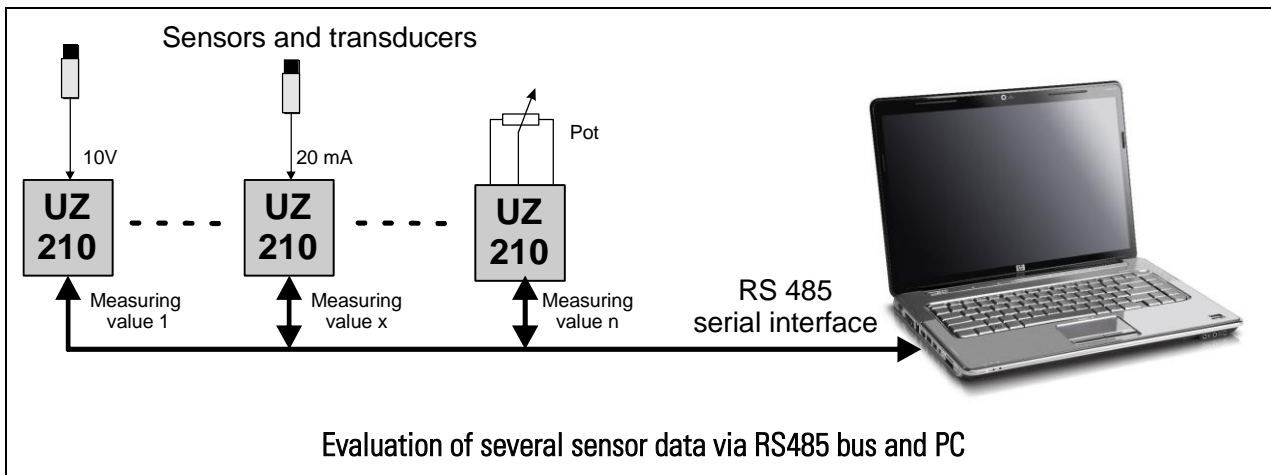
Sensors and transducers

10V

20 mA

Pot

UZ 210

UZ 210

UZ 210

Measuring value 1

Measuring value x

Measuring value n

RS 485 serial interface

Evaluation of several sensor data via RS485 bus and PC